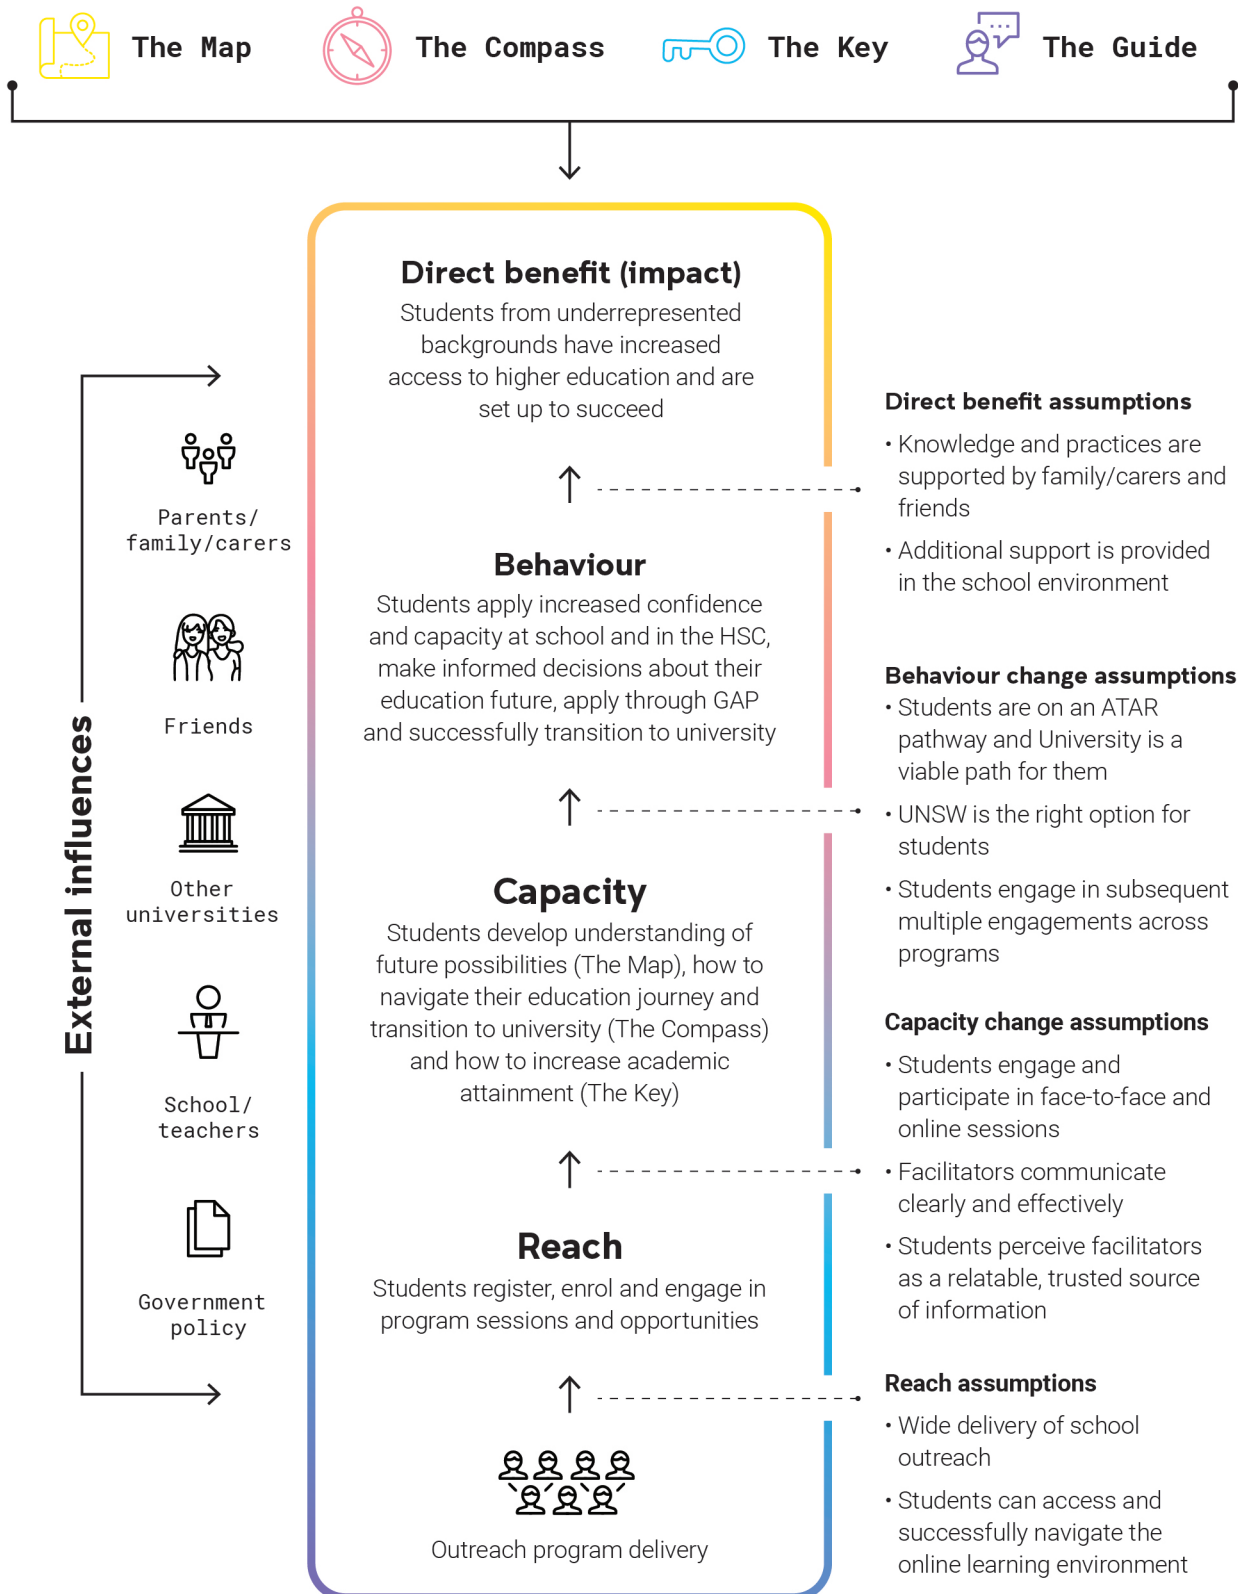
The Map The Compass The Key The Guide

Direct benefit (impact)
Students from underrepresented backgrounds have increased access to higher education and are set up to succeed

Behaviour
Students apply increased confidence and capacity at school and in the HSC, make informed decisions about their education future, apply through GAP and successfully transition to university

Capacity
Students develop understanding of future possibilities (The Map), how to navigate their education journey and transition to university (The Compass) and how to increase academic attainment (The Key)

Reach
Students register, enrol and engage in program sessions and opportunities

Outreach program delivery

External influences

Parents/ family/carers

Friends

Other universities

School/ teachers

Government policy

Direct benefit assumptions
• Knowledge and practices are supported by family/carers and friends
• Additional support is provided in the school environment

Behaviour change assumptions
• Students are on an ATAR pathway and University is a viable path for them
• UNSW is the right option for students
• Students engage in subsequent multiple engagements across programs

Capacity change assumptions
• Students engage and participate in face-to-face and online sessions
• Facilitators communicate clearly and effectively
• Students perceive facilitators as a relatable, trusted source of information

Reach assumptions
• Wide delivery of school outreach
• Students can access and successfully navigate the online learning environment